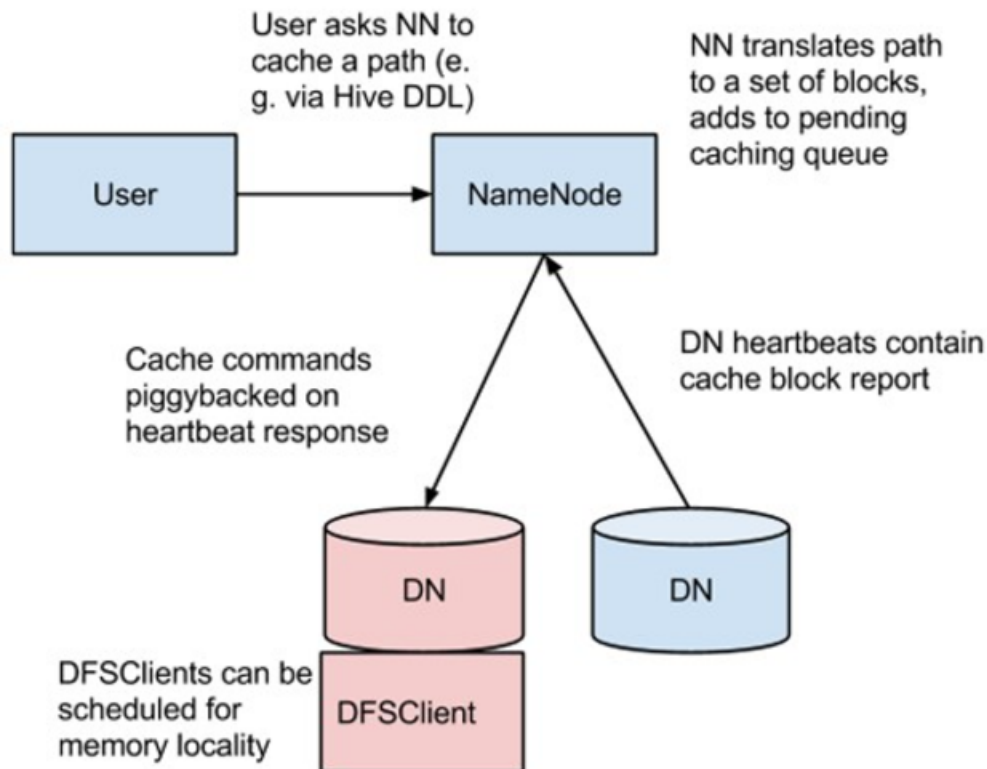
User asks NN to cache a path (e. g. via Hive DDL)

NN translates path to a set of blocks, adds to pending caching queue

User

NameNode

Cache commands piggybacked on heartbeat response

DN heartbeats contain cache block report

DN

DN

DFSClients can be scheduled for memory locality

DFSClient